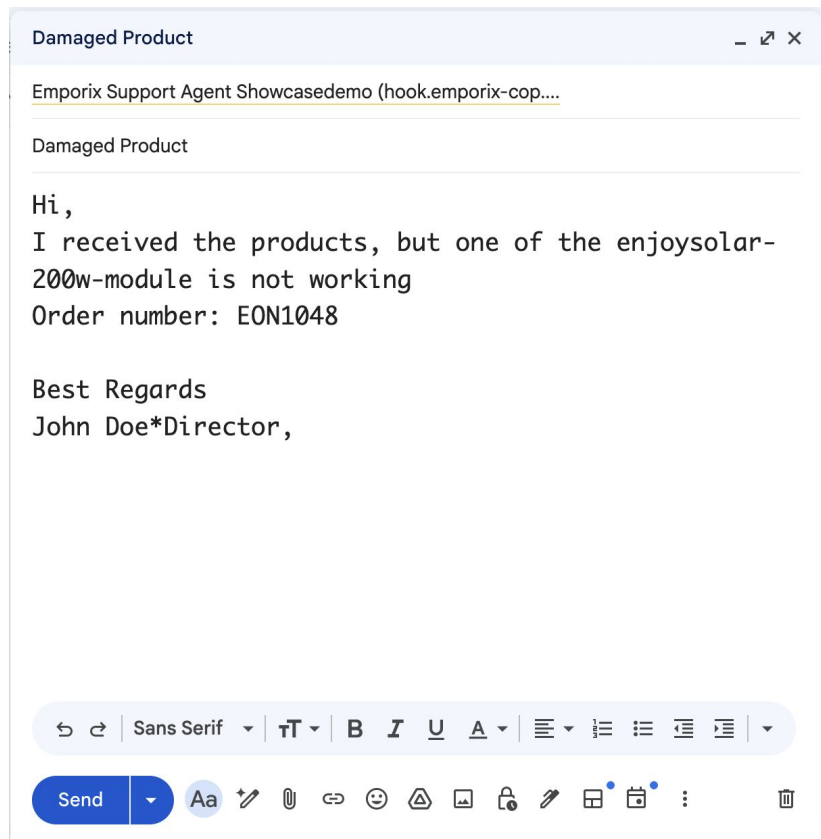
Damaged Product

Emporix Support Agent Showcasedemo (hook.emporix-cop....

Damaged Product

Hi,
I received the products, but one of the enjoysolar-200w-module is not working
Order number: EON1048

Best Regards
John Doe*Director,

Sans Serif

B I U A

Send Aa